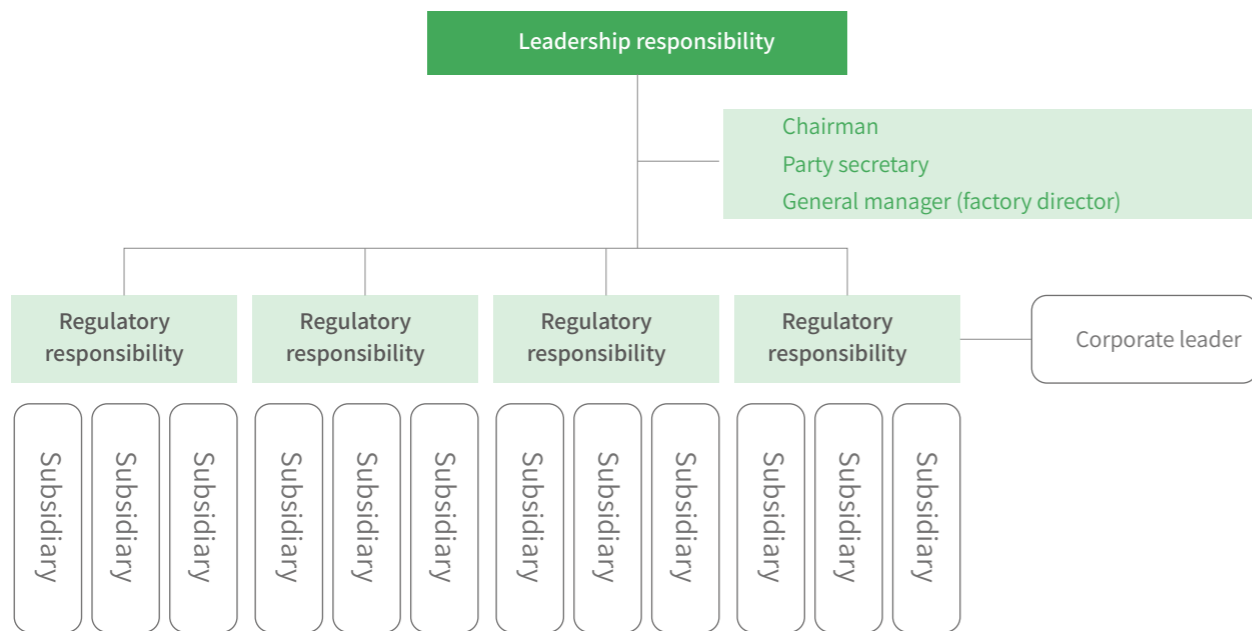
Leadership responsibility

Chairman
Party secretary
General manager (factory director)

Regulatory responsibility

Regulatory responsibility

Regulatory responsibility

Regulatory responsibility

Corporate leader

Subsidiary

Subsidiary

Subsidiary

Subsidiary

Subsidiary

Subsidiary

Subsidiary

Subsidiary

Subsidiary

Subsidiary

Subsidiary

Subsidiary